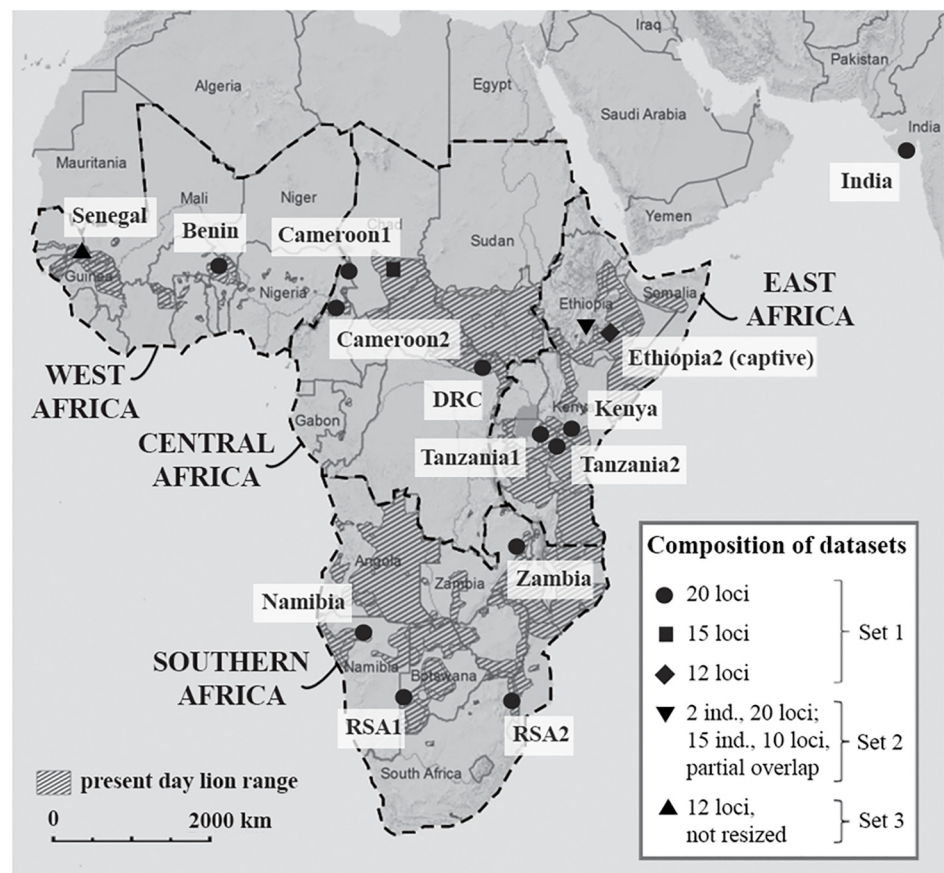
Iraq
Pakistan
Algeria
Egypt
Saudi Arabia
India
Mauritania
Mali
Niger
India
Senegal
Benin
Cameroon1
Chad
Sudan
Yemen
Guinea
Nigeria
Ethiopia
Somalia
EAST AFRICA
Cameroon2
Ethiopia2 (captive)
WEST AFRICA
DRC
Kenya
Gabon
CENTRAL AFRICA
Tanzania1
Tanzania2
Composition of datasets
Angola
Zambia
Zambia
Namibia
SOUTHERN AFRICA
Namibia
Botswana
RSA1
RSA2
South Africa
present day lion range
0
2000 km
● 20 loci
■ 15 loci
◆ 12 loci
Set 1
▼ 2 ind., 20 loci; 15 ind., 10 loci, partial overlap
Set 2
▲ 12 loci, not resized
Set 3